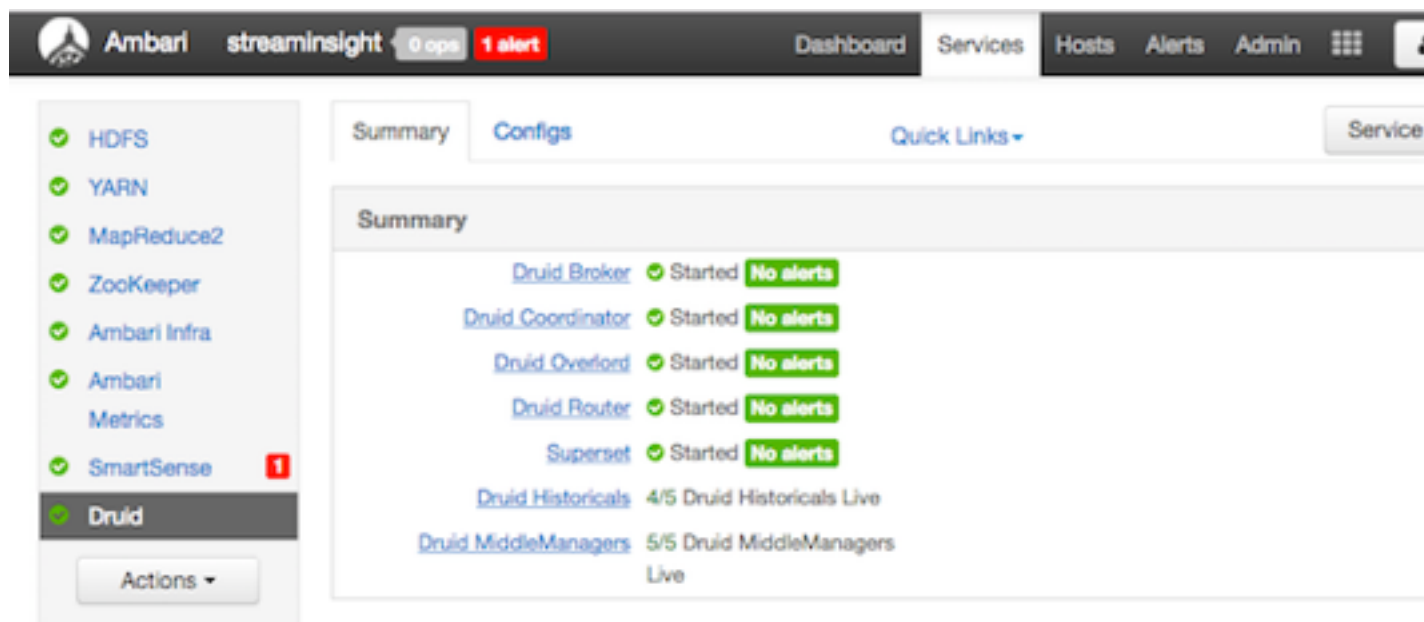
Ambari streaminsight 0 ops 1 alert Dashboard Services Hosts Alerts Admin

HDFS
YARN
MapReduce2
ZooKeeper
Ambari Infra
Ambari Metrics
SmartSense 1
Druid
Actions

Summary Configs Quick Links Service

Summary

Druid Broker Started No alerts
Druid Coordinator Started No alerts
Druid Overlord Started No alerts
Druid Router Started No alerts
Superset Started No alerts
Druid Historicals 4/5 Druid Historicals Live
Druid MiddleManagers 5/5 Druid MiddleManagers Live